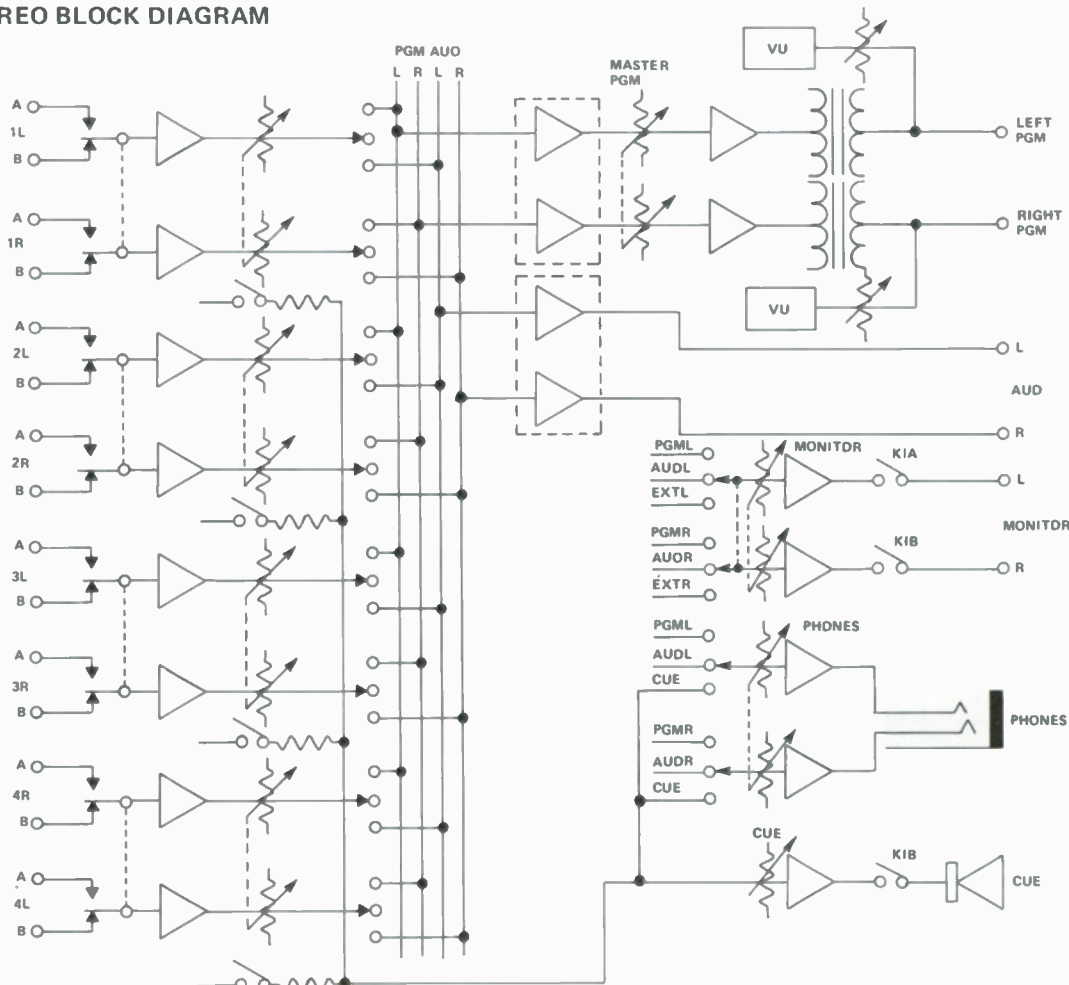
REO BLOCK DIAGRAM

PGM AUO
L R L R

MASTER PGM

VU

LEFT PGM

RIGHT PGM

VU

A
1L
B

A
1R
B

A
2L
B

A
2R
B

A
3L
B

A
3R
B

A
4R
B

A
4L
B

L

AUD

R

PGML
AUDL
EXTL

MONITOR

KIA

L

MONITOR

PGMR
AUOR
EXTR

KIB

R

PGML
AUDL
CUE

PHONES

PHONES

PGMR
AUDR
CUE

CUE

KIB

CUE